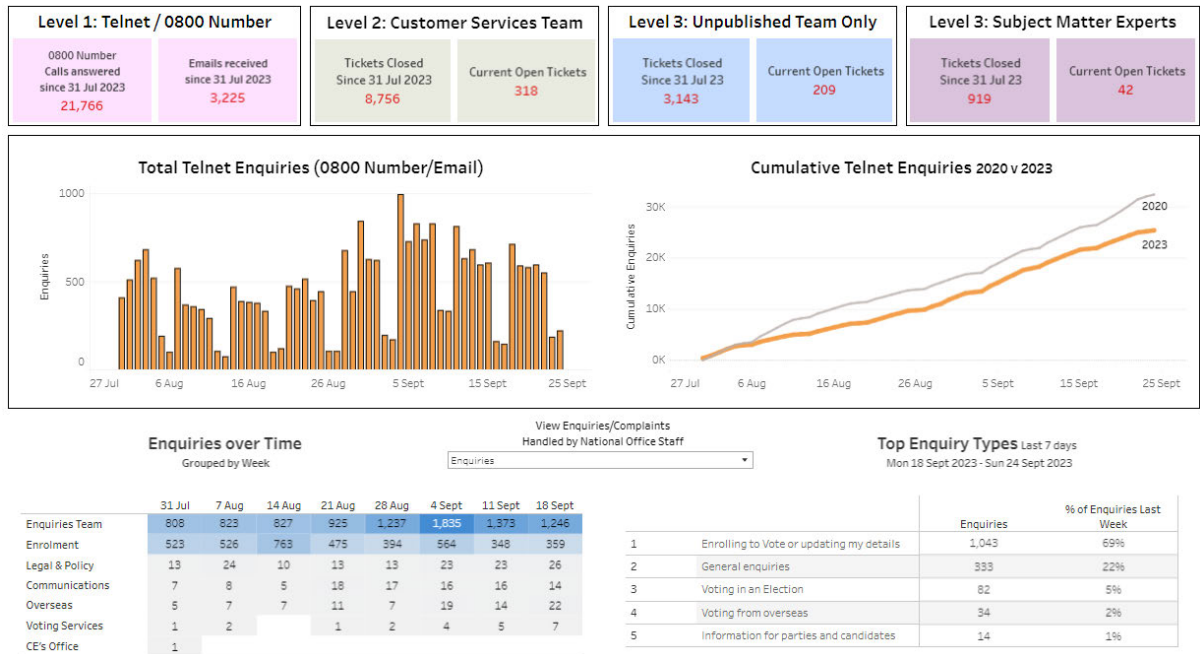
Level 1: Telnet / 0800 Number

0800 Number Calls answered since 31 Jul 2023
21,766

Emails received since 31 Jul 2023
3,225

Level 2: Customer Services Team

Tickets Closed Since 31 Jul 2023
8,756

Current Open Tickets
318

Level 3: Unpublished Team Only

Tickets Closed Since 31 Jul 23
3,143

Current Open Tickets
209

Level 3: Subject Matter Experts

Tickets Closed Since 31 Jul 23
919

Current Open Tickets
42

Total Telnet Enquiries (0800 Number/Email)

Enquiries
1000
500
0
27 Jul 6 Aug 16 Aug 26 Aug 5 Sept 15 Sept 25 Sept

Cumulative Telnet Enquiries 2020 v 2023

Cumulative Enquiries
30K
20K
10K
0K
27 Jul 6 Aug 16 Aug 26 Aug 5 Sept 15 Sept 25 Sept
2020
2023

Enquiries over Time
Grouped by Week

View Enquiries/Complaints
Handled by National Office Staff
Enquiries

Top Enquiry Types Last 7 days
Mon 18 Sept 2023 - Sun 24 Sept 2023

| | 31 Jul | 7 Aug | 14 Aug | 21 Aug | 28 Aug | 4 Sept | 11 Sept | 18 Sept |
|---|---|---|---|---|---|---|---|---|
| Enquiries Team | 808 | 823 | 827 | 925 | 1,237 | 1,835 | 1,373 | 1,246 |
| Enrolment | 523 | 526 | 763 | 475 | 394 | 564 | 348 | 359 |
| Legal & Policy | 13 | 24 | 10 | 13 | 13 | 23 | 23 | 26 |
| Communications | 7 | 8 | 5 | 18 | 17 | 16 | 16 | 14 |
| Overseas | 5 | 7 | 7 | 11 | 7 | 19 | 14 | 22 |
| Voting Services | 1 | 2 | | 1 | 2 | 4 | 5 | 7 |
| CE's Office | 1 | | | | | | | |

| | | Enquiries | % of Enquiries Last Week |
|---|---|---|---|
| 1 | Enrolling to Vote or updating my details | 1,043 | 69% |
| 2 | General enquiries | 333 | 22% |
| 3 | Voting in an Election | 82 | 5% |
| 4 | Voting from overseas | 34 | 2% |
| 5 | Information for parties and candidates | 14 | 1% |